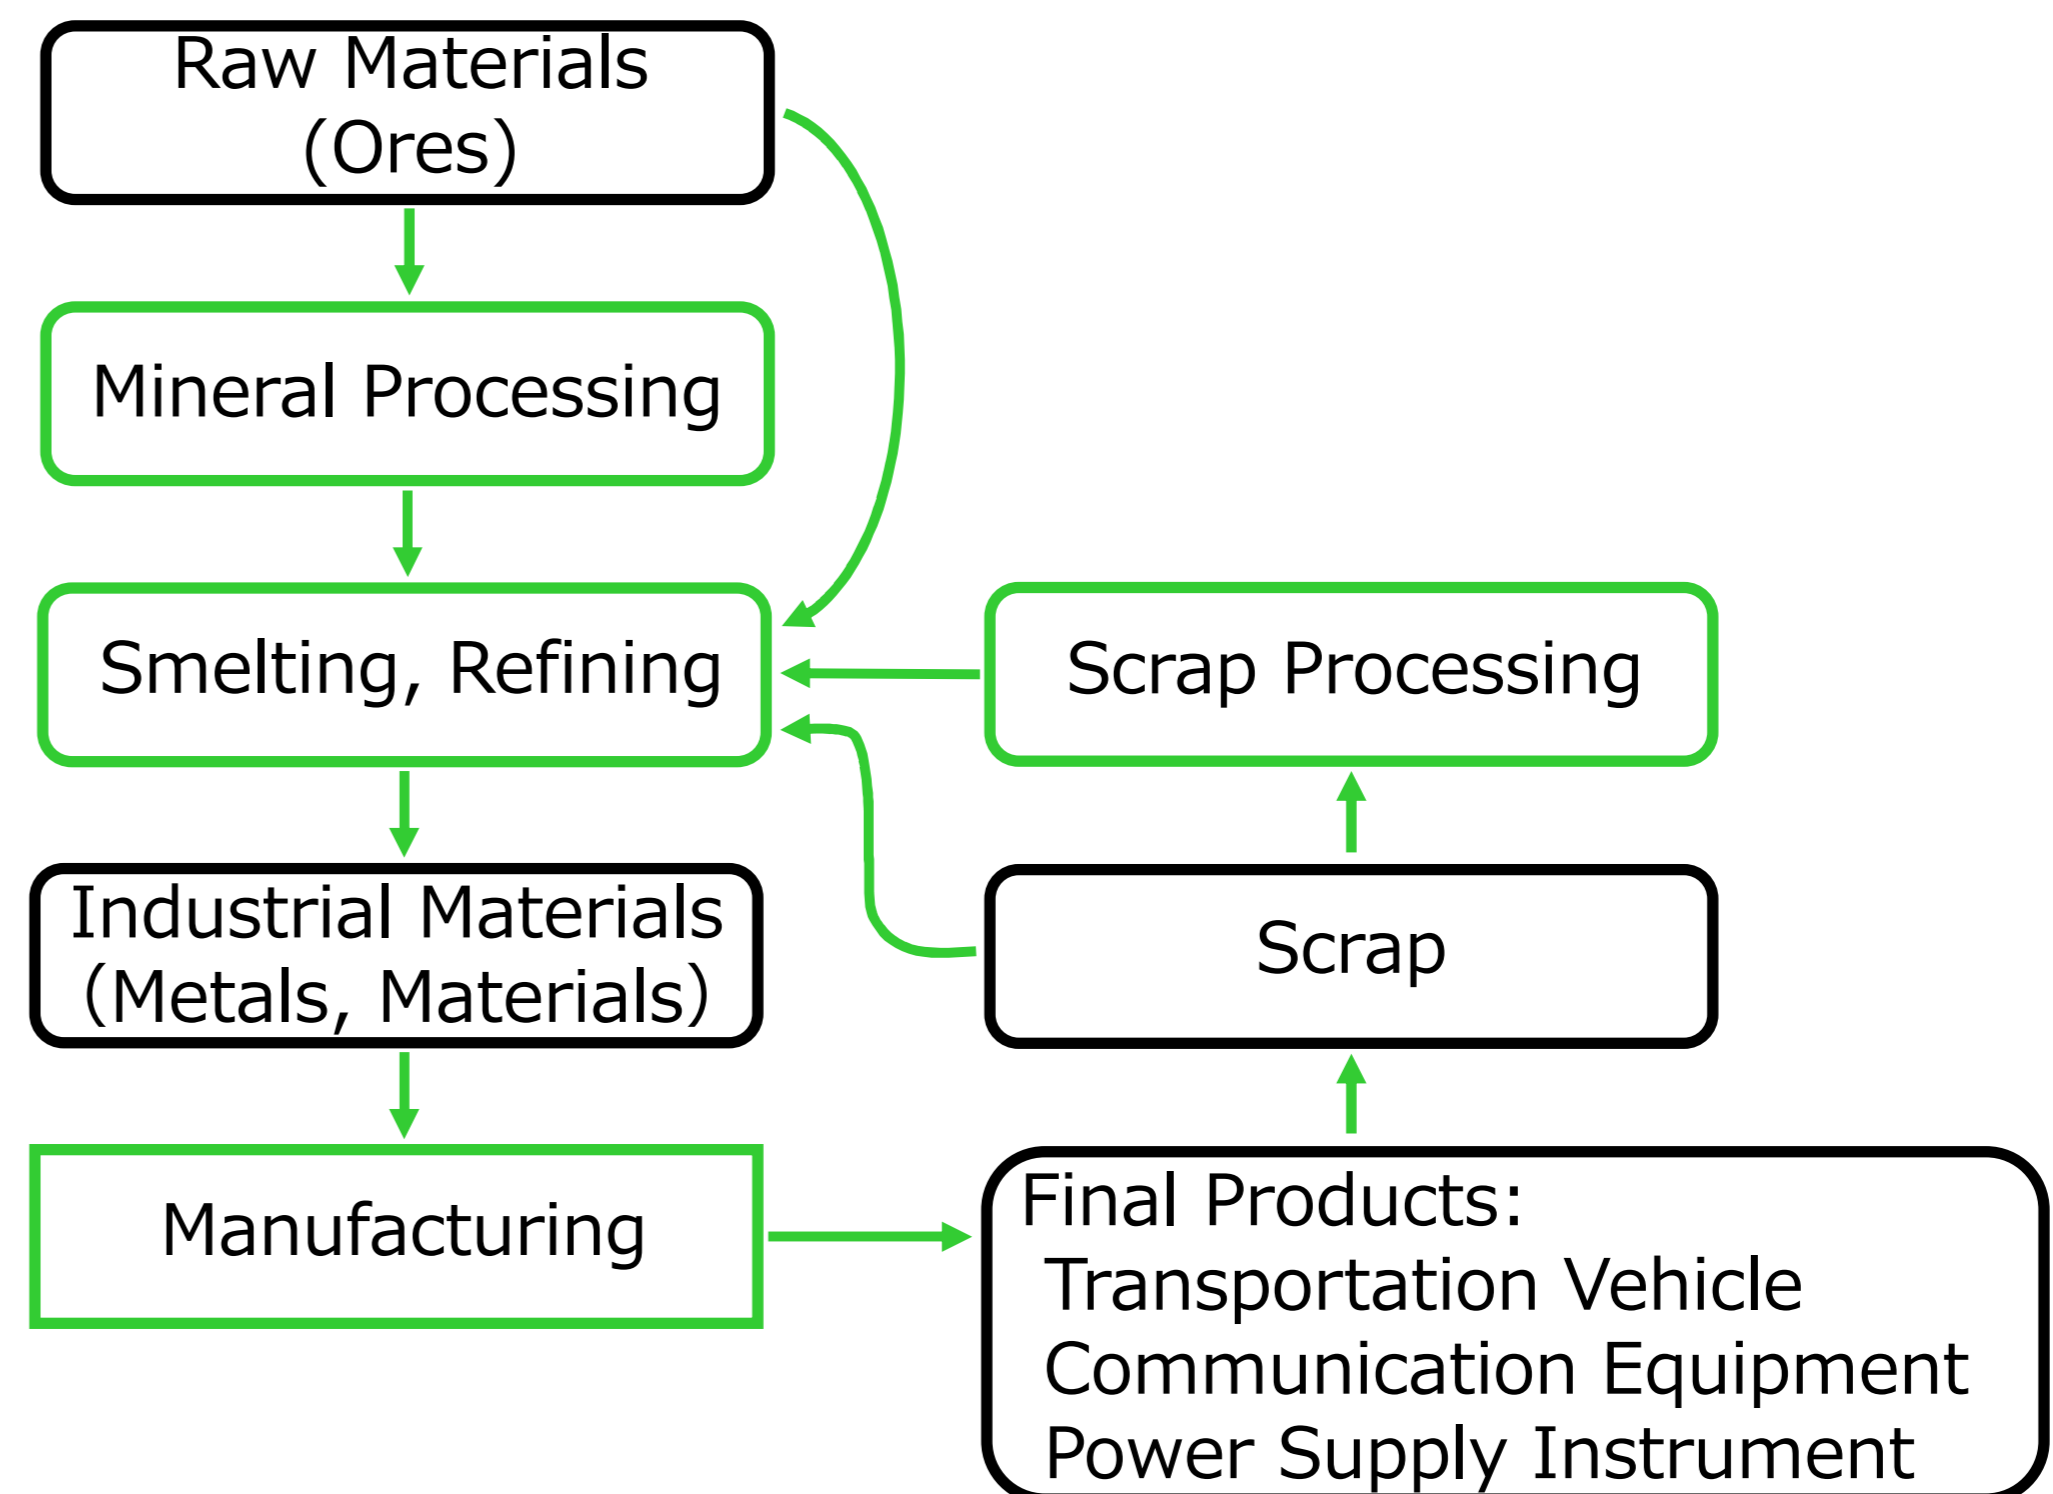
Raw Materials
(Ores)

Mineral Processing

Smelting, Refining

Scrap Processing

Industrial Materials
(Metals, Materials)

Scrap

Manufacturing

Final Products:
Transportation Vehicle
Communication Equipment
Power Supply Instrument